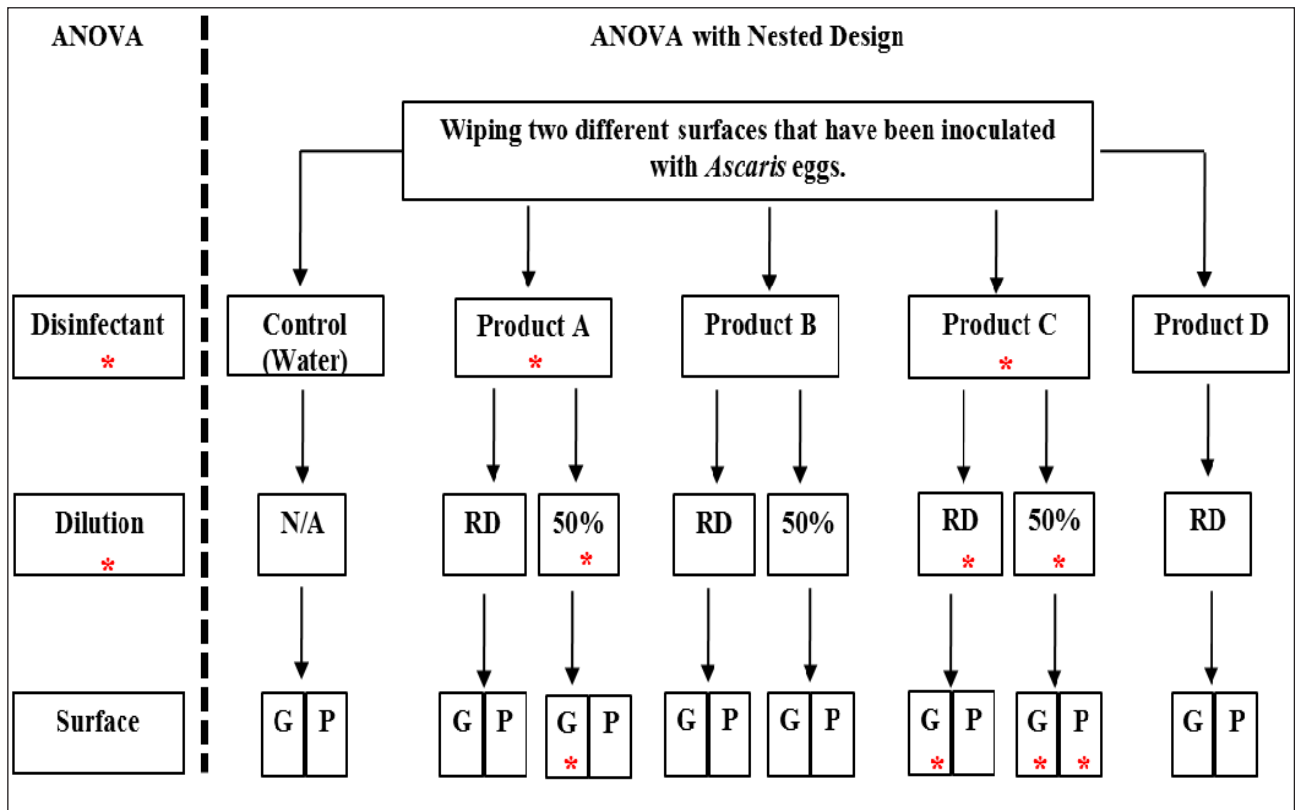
ANOVA

ANOVA with Nested Design

Wiping two different surfaces that have been inoculated with *Ascaris* eggs.

Disinfectant *

Control (Water)

Product A *

Product B

Product C *

Product D

Dilution *

N/A

RD

50% *

RD

50%

RD *

50% *

RD

Surface

G P

G P

G * P

G P

G P

G * P

G * P *

G P